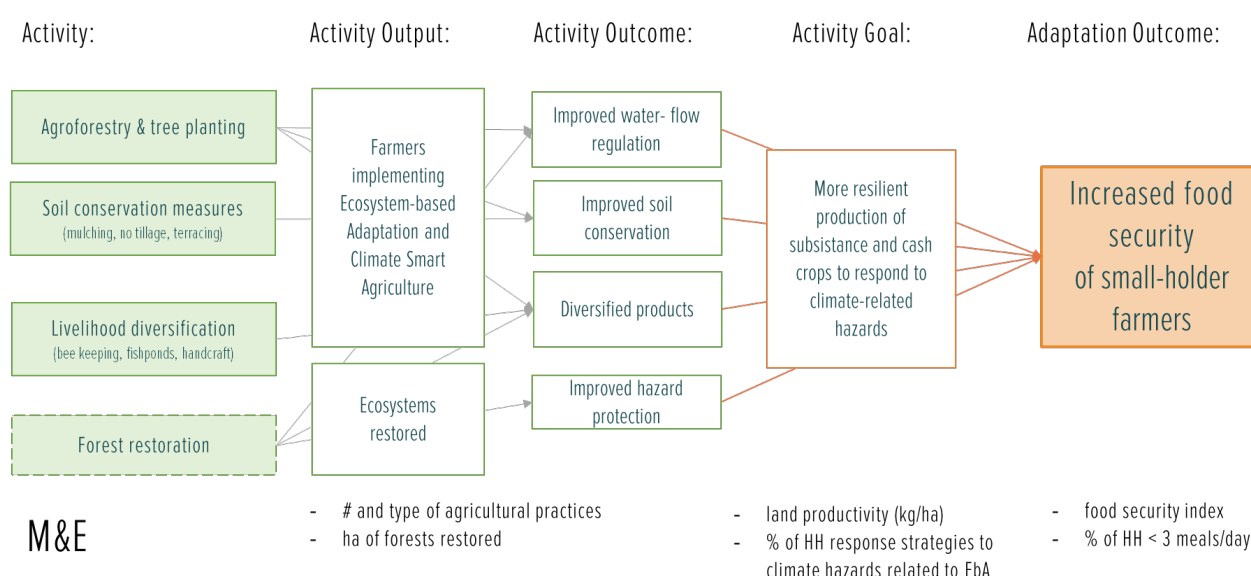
Activity:

Activity Output:

Activity Outcome:

Activity Goal:

Adaptation Outcome:

Agroforestry & tree planting

Soil conservation measures
(mulching, no tillage, terracing)

Livelihood diversification
(bee keeping, fishponds, handcraft)

Forest restoration

Farmers implementing Ecosystem-based Adaptation and Climate Smart Agriculture

Ecosystems restored

Improved water- flow regulation

Improved soil conservation

Diversified products

Improved hazard protection

More resilient production of subsistance and cash crops to respond to climate-related hazards

Increased food security of small-holder farmers

M&E

- # and type of agricultural practices
- ha of forests restored

- land productivity (kg/ha)
- % of HH response strategies to climate hazards related to EbA

- food security index
- % of HH < 3 meals/day